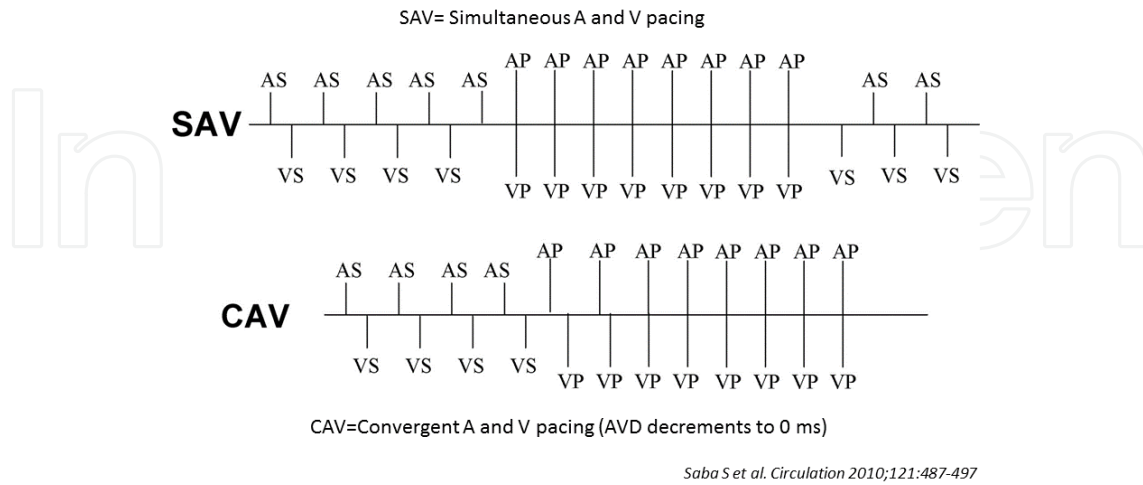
SAV= Simultaneous A and V pacing

AS AS AS AS AS AP AP AP AP AP AP AP AP AS AS

SAV

VS VS VS VS VP VP VP VP VP VP VP VP VS VS VS

AS AS AS AS AP AP AP AP AP AP AP AP

CAV

VS VS VS VS VP VP VP VP VP VP VP VP

CAV=Convergent A and V pacing (AVD decrements to 0 ms)

Saba S et al. Circulation 2010;121:487-497